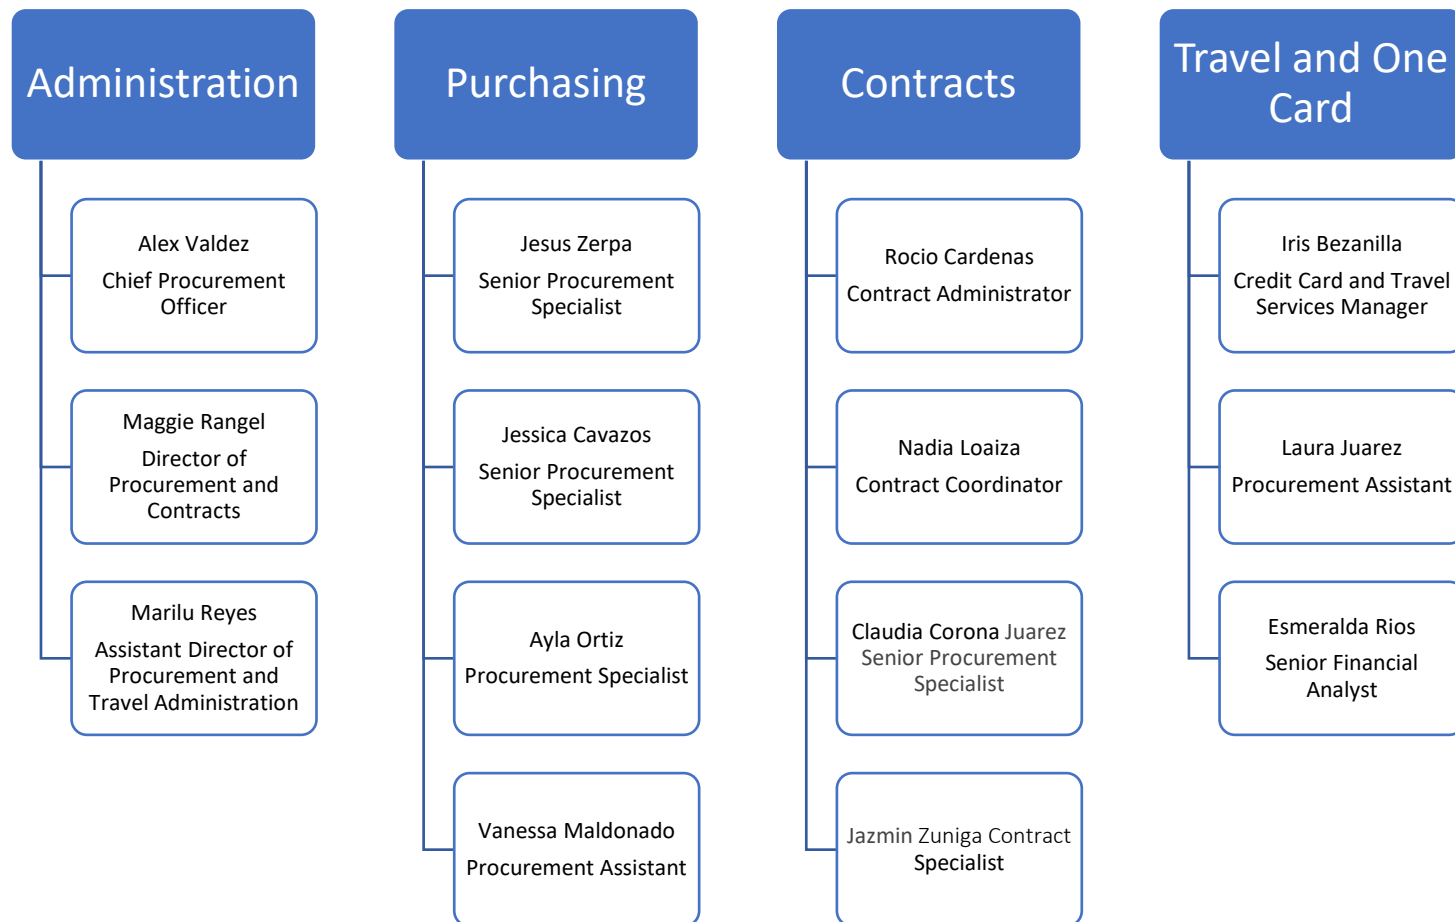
Administration

Alex Valdez
Chief Procurement Officer

Maggie Rangel
Director of Procurement and Contracts

Marilu Reyes
Assistant Director of Procurement and Travel Administration

Purchasing

Jesus Zerpa
Senior Procurement Specialist

Jessica Cavazos
Senior Procurement Specialist

Ayla Ortiz
Procurement Specialist

Vanessa Maldonado
Procurement Assistant

Contracts

Rocio Cardenas
Contract Administrator

Nadia Loaiza
Contract Coordinator

Claudia Corona Juarez Senior Procurement Specialist

Jazmin Zuniga Contract Specialist

Travel and One Card

Iris Bezanilla
Credit Card and Travel Services Manager

Laura Juarez
Procurement Assistant

Esmeralda Rios
Senior Financial Analyst